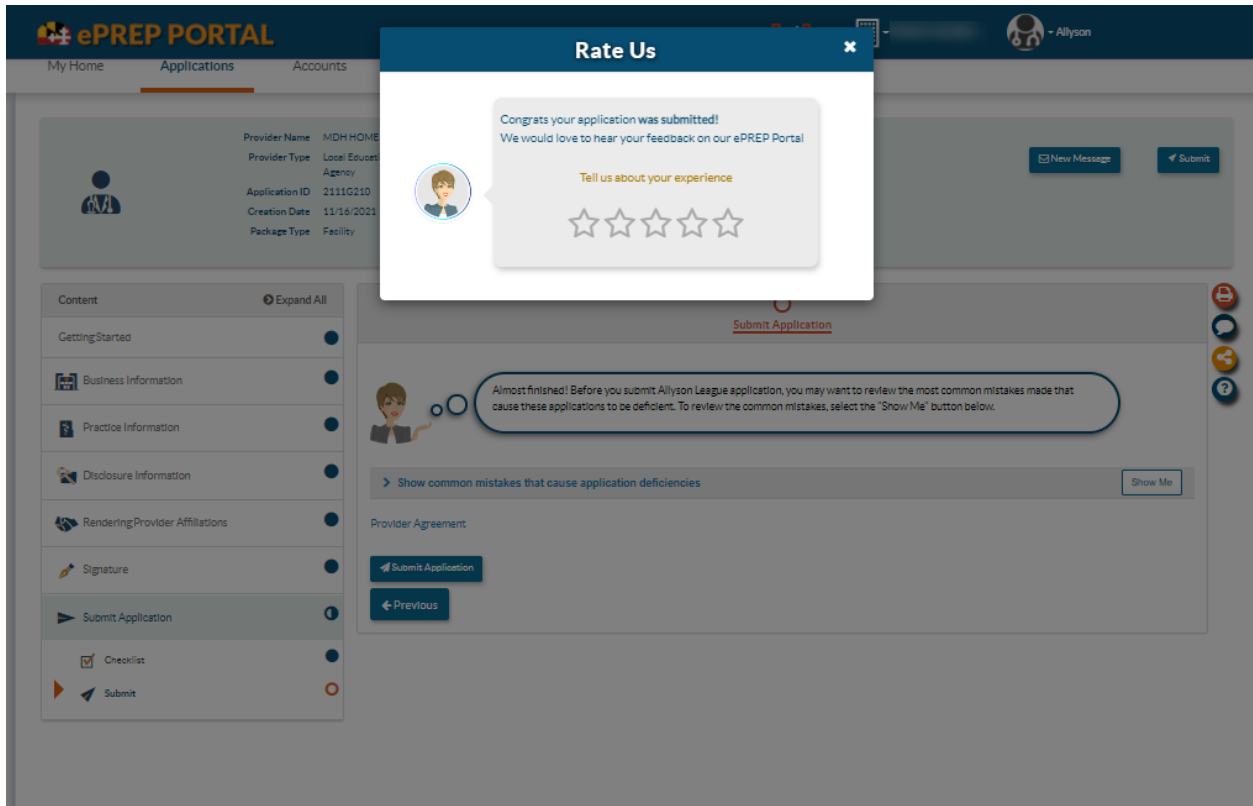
ePREP PORTAL

Allyson

My Home
Applications
Accounts

Rate Us
×

Congrats your application was submitted!
We would love to hear your feedback on our ePREP Portal

Tell us about your experience

Provider Name MDH HOME
Provider Type Local Educat Agency
Application ID 2111G210
Creation Date 11/16/2021
Package Type Facility

New Message
Submit

Content
Expand All
Getting Started
Business Information
Practice Information
Disclosure Information
Rendering Provider Affiliations
Signature
Submit Application
Checklist
Submit

Submit Application

Almost finished! Before you submit Allyson League application, you may want to review the most common mistakes made that cause these applications to be deficient. To review the common mistakes, select the "Show Me" button below.

Show common mistakes that cause application deficiencies
Show Me

Provider Agreement

Submit Application
Previous